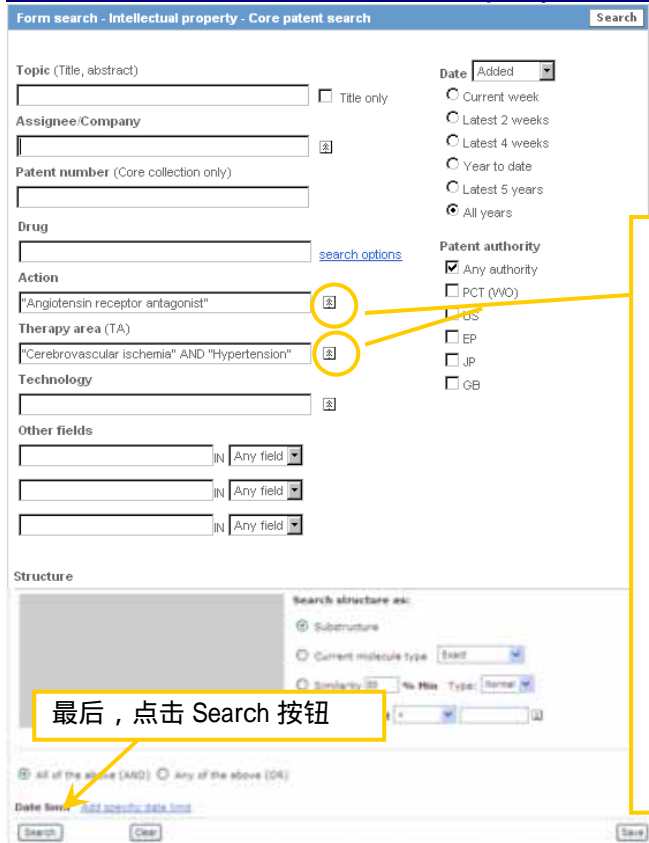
Form search - Intellectual property - Core patent search

Search

Topic (Title, abstract)

Title only

Assignee/Company

Patent number (Core collection only)

Drug

search options

Action

"Angiotensin receptor antagonist"

Therapy area (TA)

"Cerebrovascular ischemia" AND "Hypertension"

Technology

Other fields

IN Any field

IN Any field

IN Any field

Date Added

Current week

Latest 2 weeks

Latest 4 weeks

Year to date

Latest 5 years

All years

Patent authority

Any authority

PCT (WO)

US

EP

JP

GB

Structure

Search structure as:

Substructure

Current molecule type Exact

Similarity 80 % Min Type: Normal

最后，点击 Search 按钮

All of the above (AND) Any of the above (OR)

Date limit Add specific date limit

Search Clear Save